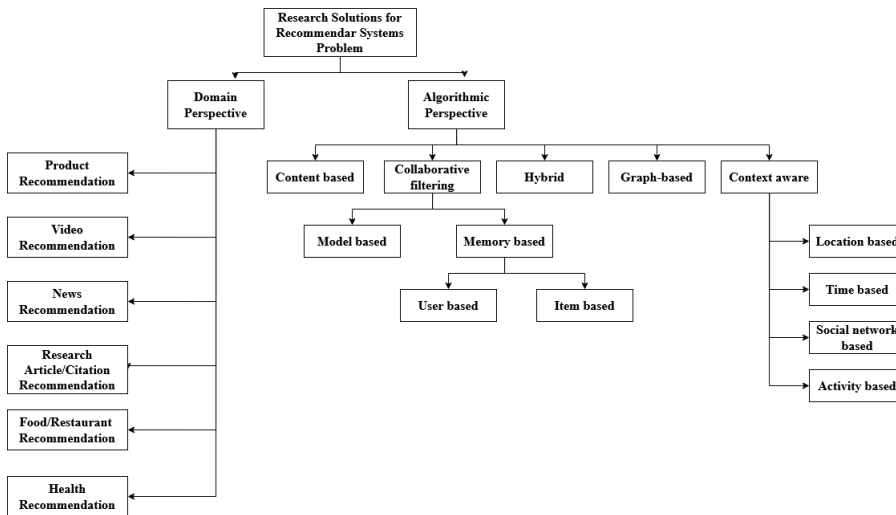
Research Solutions for Recommendar Systems Problem

Domain Perspective

Algorithmic Perspective

Product Recommendation

Video Recommendation

News Recommendation

Research Article/Citation Recommendation

Food/Restaurant Recommendation

Health Recommendation

Content based

Collaborative filtering

Hybrid

Graph-based

Context aware

Model based

Memory based

User based

Item based

Location based

Time based

Social network based

Activity based